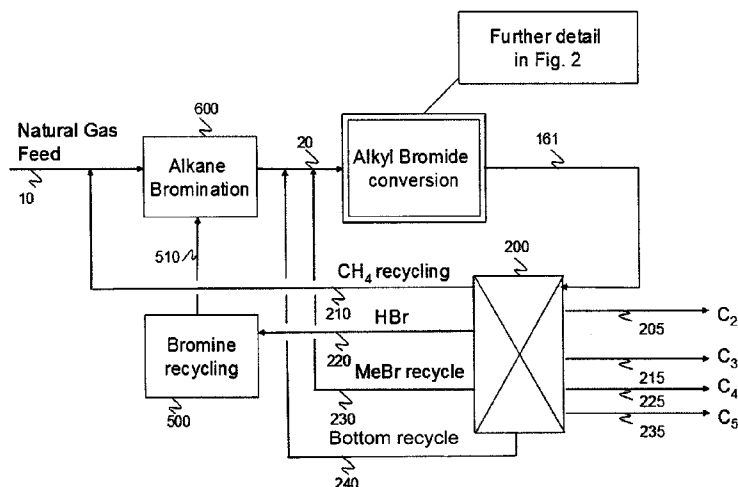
Further detail in Fig. 2

600

Natural Gas Feed

10

Alkane Bromination

20

Alkyl Bromide conversion

161

510

200

$CH_4$ recycling

210

HBr

Bromine recycling

220

MeBr recycle

230

500

Bottom recycle

240

205

$C_2$

$C_3$

215

$C_4$

225

$C_5$

235